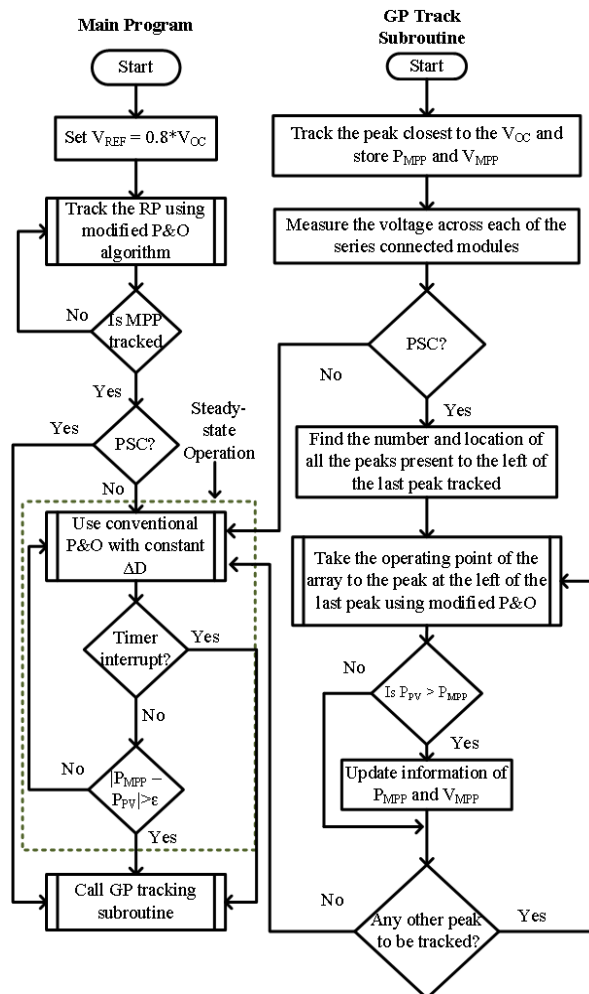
Main Program

Start

Set $V_{REF} = 0.8*V_{OC}$

Track the RP using modified P&O algorithm

No

Is MPP tracked

Yes

Yes

PSC?

Steady-state Operation

No

Use conventional P&O with constant $\Delta D$

Timer interrupt?

Yes

No

No

$|P_{MPP} - P_{PV}|>\varepsilon$

Yes

Call GP tracking subroutine

GP Track Subroutine

Start

Track the peak closest to the $V_{OC}$ and store $P_{MPP}$ and $V_{MPP}$

Measure the voltage across each of the series connected modules

PSC?

No

Yes

Find the number and location of all the peaks present to the left of the last peak tracked

Take the operating point of the array to the peak at the left of the last peak using modified P&O

No

Is $P_{PV} > P_{MPP}$

Yes

Update information of $P_{MPP}$ and $V_{MPP}$

No

Any other peak to be tracked?

Yes